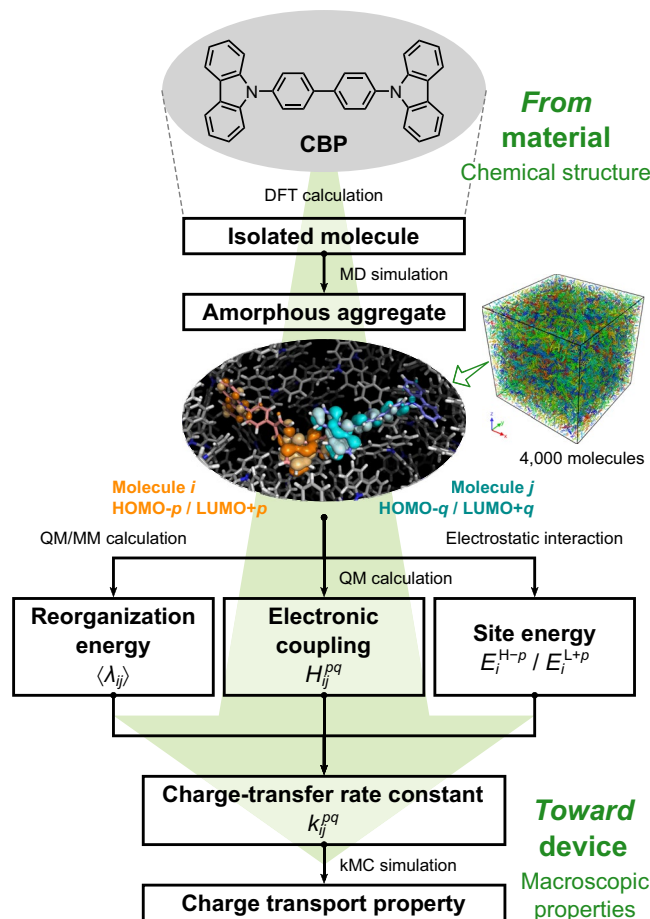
CBP

From material
Chemical structure

DFT calculation

Isolated molecule

MD simulation

Amorphous aggregate

4,000 molecules

Molecule *i*
HOMO-*p* / LUMO+*p*

Molecule *j*
HOMO-*q* / LUMO+*q*

QM/MM calculation

Electrostatic interaction

QM calculation

Reorganization energy
$\langle \lambda_{ij} \rangle$

Electronic coupling
$H_{ij}^{pq}$

Site energy
$E_i^{\mathrm{H}-p}$ / $E_i^{\mathrm{L}+p}$

Charge-transfer rate constant
$k_{ij}^{pq}$

Toward device
Macroscopic properties

kMC simulation

Charge transport property